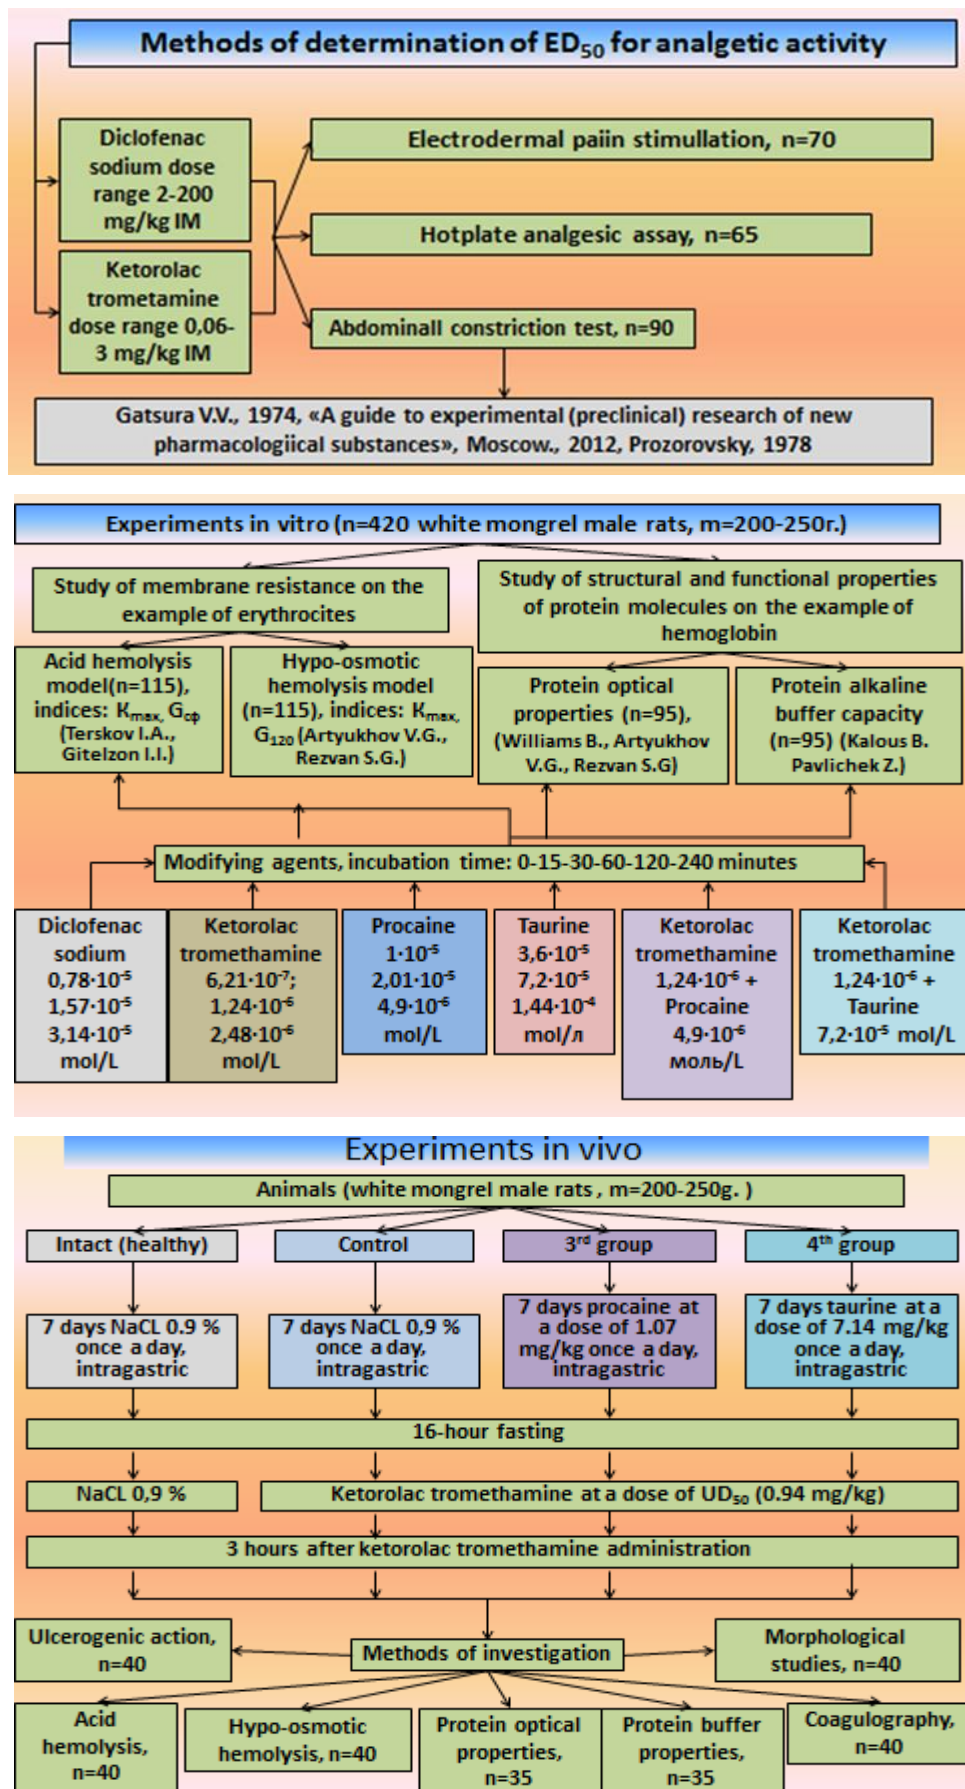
Methods of determination of $ED_{50}$ for analgetic activity

Diclofenac sodium dose range 2-200 mg/kg IM

Ketorolac trometamine dose range 0,06-3 mg/kg IM

Electrodermal paiin stimullation, n=70

Hotplate analgesic assay, n=65

Abdominall constriction test, n=90

Gatsura V.V., 1974, «A guide to experimental (preclinical) research of new pharmacologiical substances», Moscow., 2012, Prozorovsky, 1978

Experiments in vitro (n=420 white mongrel male rats, m=200-250г.)

Study of membrane resistance on the example of erythrocites

Study of structural and functional properties of protein molecules on the example of hemoglobin

Acid hemolysis model(n=115), indices: $K_{max}$, $G_{cp}$ (Terskov I.A., Gitelzon I.I.)

Hypo-osmotic hemolysis model (n=115), indices: $K_{max}$, $G_{120}$ (Artyukhov V.G., Rezvan S.G.)

Protein optical properties (n=95), (Williams B., Artyukhov V.G., Rezvan S.G)

Protein alkaline buffer capacity (n=95) (Kalous B. Pavlichek Z.)

Modifying agents, incubation time: 0-15-30-60-120-240 minutes

Diclofenac sodium $0,78\cdot10^{-5}$ $1,57\cdot10^{-5}$ $3,14\cdot10^{-5}$ mol/L

Ketorolac tromethamine $6,21\cdot10^{-7}$; $1,24\cdot10^{-6}$ $2,48\cdot10^{-6}$ mol/L

Procaine $1\cdot10^{-5}$ $2,01\cdot10^{-5}$ $4,9\cdot10^{-6}$ mol/L

Taurine $3,6\cdot10^{-5}$ $7,2\cdot10^{-5}$ $1,44\cdot10^{-4}$ mol/л

Ketorolac tromethamine $1,24\cdot10^{-6}$ + Procaine $4,9\cdot10^{-6}$ моль/L

Ketorolac tromethamine $1,24\cdot10^{-6}$ + Taurine $7,2\cdot10^{-5}$ mol/L

Experiments in vivo

Animals (white mongrel male rats , m=200-250g. )

Intact (healthy)

Control

3rd group

4th group

7 days NaCL 0.9 % once a day, intragastric

7 days NaCL 0,9 % once a day, intragastric

7 days procaine at a dose of 1.07 mg/kg once a day, intragastric

7 days taurine at a dose of 7.14 mg/kg once a day, intragastric

16-hour fasting

NaCL 0,9 %

Ketorolac tromethamine at a dose of $UD_{50}$ (0.94 mg/kg)

3 hours after ketorolac tromethamine administration

Ulcerogenic action, n=40

Methods of investigation

Morphological studies, n=40

Acid hemolysis, n=40

Hypo-osmotic hemolysis, n=40

Protein optical properties, n=35

Protein buffer properties, n=35

Coagulography, n=40